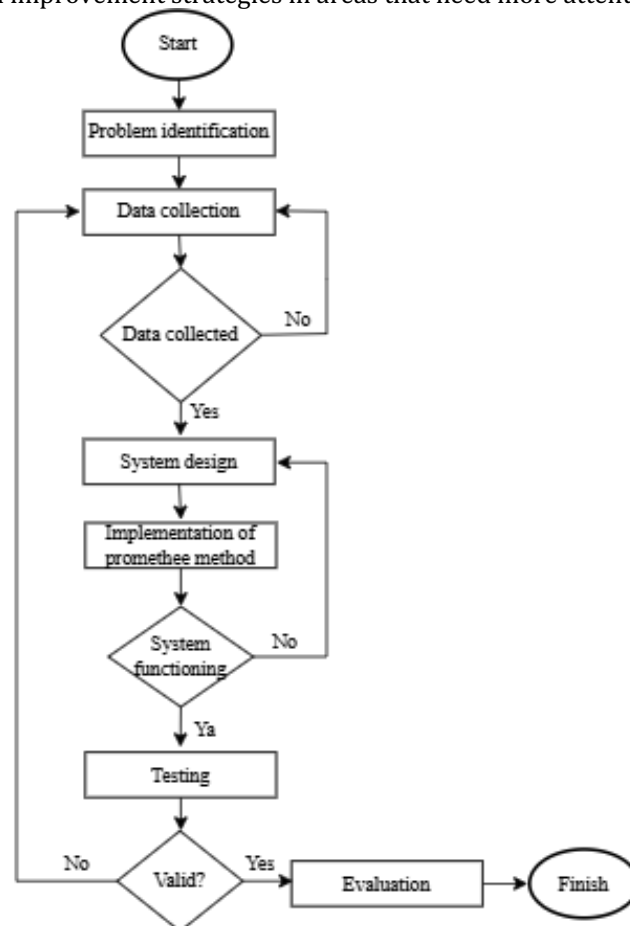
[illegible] improvement strategies in areas that need more attent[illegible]

Start

Problem identification

Data collection

Data collected

No

Yes

System design

Implementation of promethee method

System functioning

No

Ya

Testing

No

Valid?

Yes

Evaluation

Finish